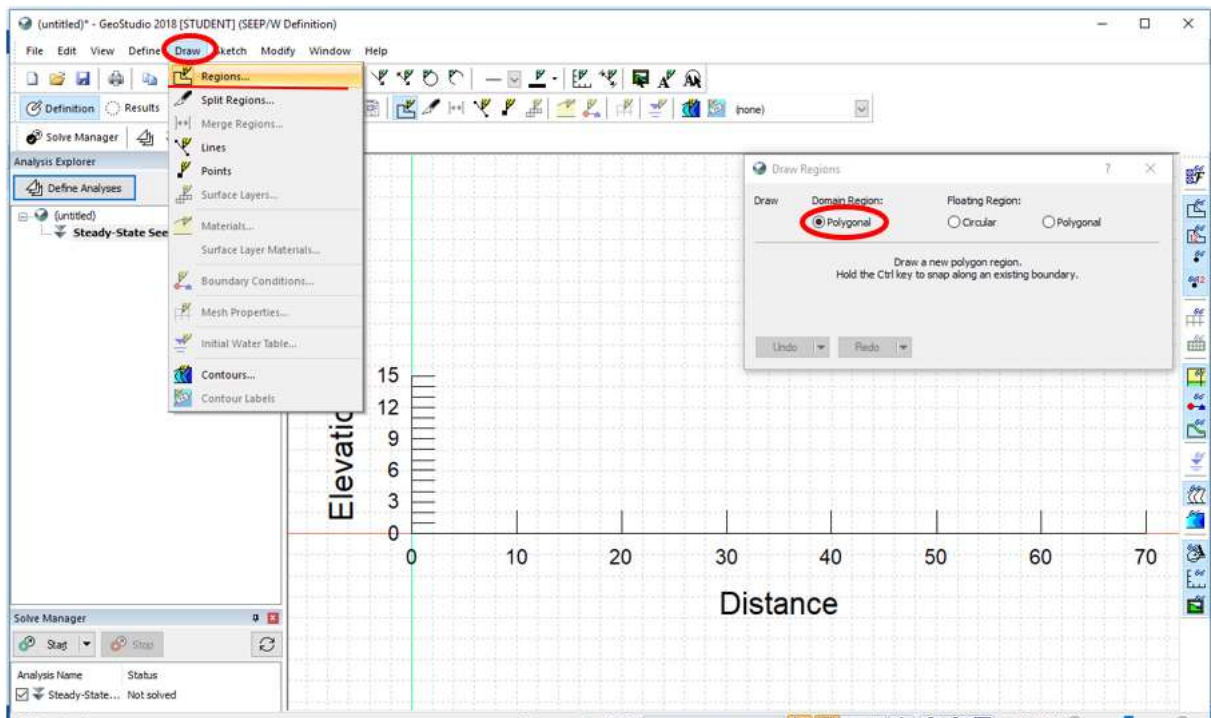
(untitled)* - GeoStudio 2018 [STUDENT] (SEEP/W Definition)

File Edit View Define Draw Sketch Modify Window Help

Definition Results

Solve Manager

(none)

Analysis Explorer

Define Analyses

(untitled)

Steady-State See

Regions...
Split Regions...
Merge Regions...
Lines
Points
Surface Layers...
Materials...
Surface Layer Materials...
Boundary Conditions...
Mesh Properties...
Initial Water Table...
Contours...
Contour Labels

Draw Regions

Draw

Domain Region:
Polygonal

Floating Region:
Circular
Polygonal

Draw a new polygon region.
Hold the Ctrl key to snap along an existing boundary.

Undo
Redo

Elevatic

15
12
9
6
3
0

0 10 20 30 40 50 60 70

Distance

Solve Manager

Start
Stop

| Analysis Name | Status |
|---|---|
| Steady-State... | Not solved |